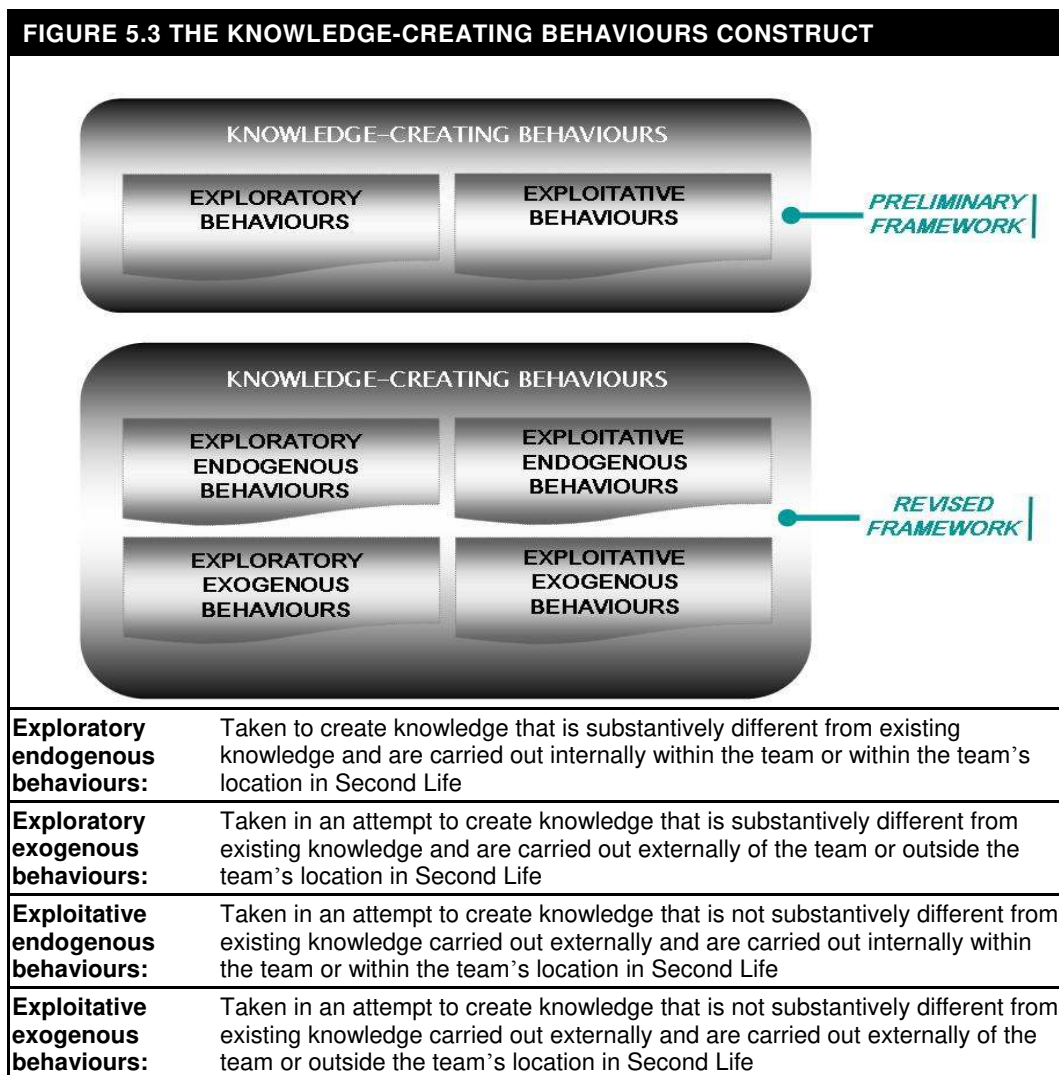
FIGURE 5.3 THE KNOWLEDGE-CREATING BEHAVIOURS CONSTRUCT

KNOWLEDGE-CREATING BEHAVIOURS

EXPLORATORY BEHAVIOURS

EXPLOITATIVE BEHAVIOURS

PRELIMINARY FRAMEWORK

KNOWLEDGE-CREATING BEHAVIOURS

EXPLORATORY ENDOGENOUS BEHAVIOURS

EXPLOITATIVE ENDOGENOUS BEHAVIOURS

EXPLORATORY EXOGENOUS BEHAVIOURS

EXPLOITATIVE EXOGENOUS BEHAVIOURS

REVISED FRAMEWORK

| | |
|---|---|
| **Exploratory endogenous behaviours:** | Taken to create knowledge that is substantively different from existing knowledge and are carried out internally within the team or within the team's location in Second Life |
| **Exploratory exogenous behaviours:** | Taken in an attempt to create knowledge that is substantively different from existing knowledge and are carried out externally of the team or outside the team's location in Second Life |
| **Exploitative endogenous behaviours:** | Taken in an attempt to create knowledge that is not substantively different from existing knowledge carried out externally and are carried out internally within the team or within the team's location in Second Life |
| **Exploitative exogenous behaviours:** | Taken in an attempt to create knowledge that is not substantively different from existing knowledge carried out externally and are carried out externally of the team or outside the team's location in Second Life |